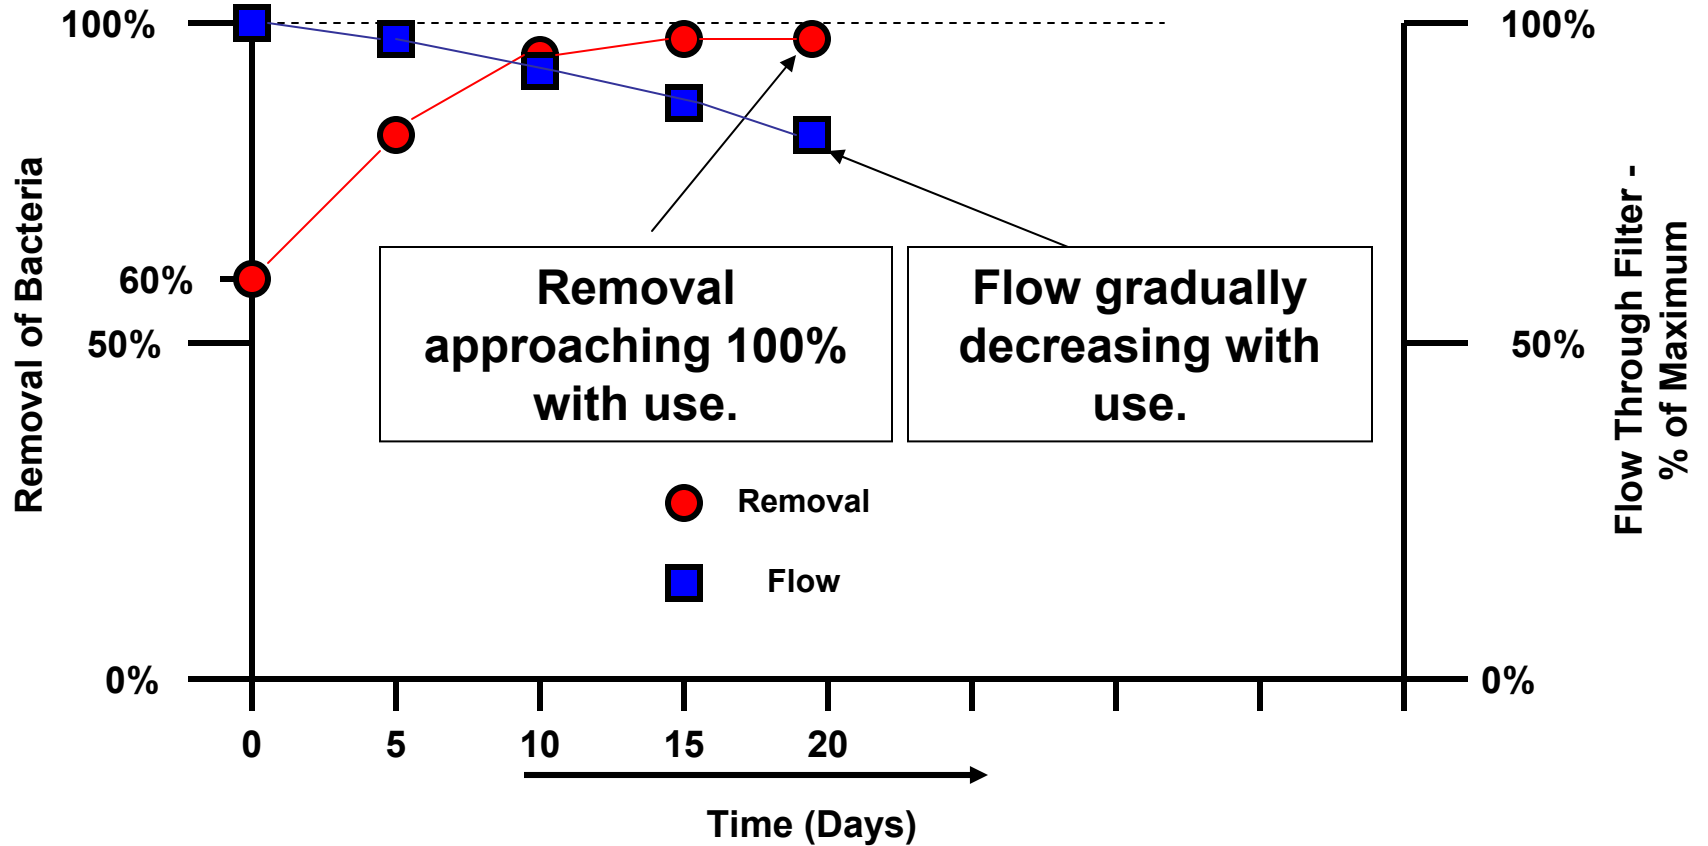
100%

60%

50%

0%

Removal of Bacteria

100%

50%

0%

Flow Through Filter - % of Maximum

Removal approaching 100% with use.

Flow gradually decreasing with use.

Removal

Flow

0

5

10

15

20

Time (Days)